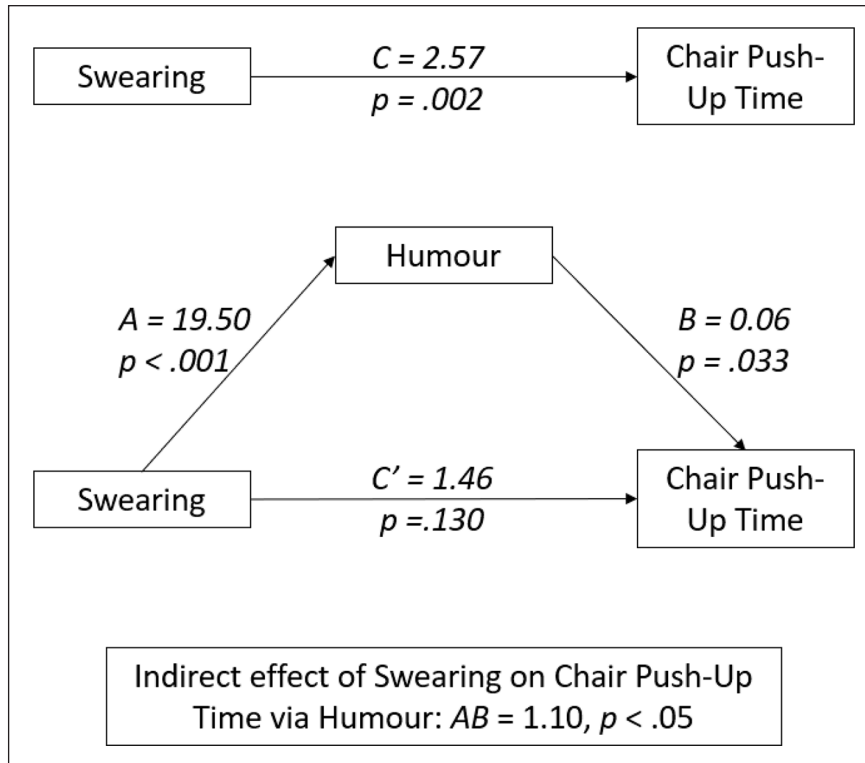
Swearing

C = 2.57
p = .002

Chair Push-Up Time

Humour

A = 19.50
p < .001

B = 0.06
p = .033

Swearing

C' = 1.46
p =.130

Chair Push-Up Time

Indirect effect of Swearing on Chair Push-Up Time via Humour: AB = 1.10, p < .05